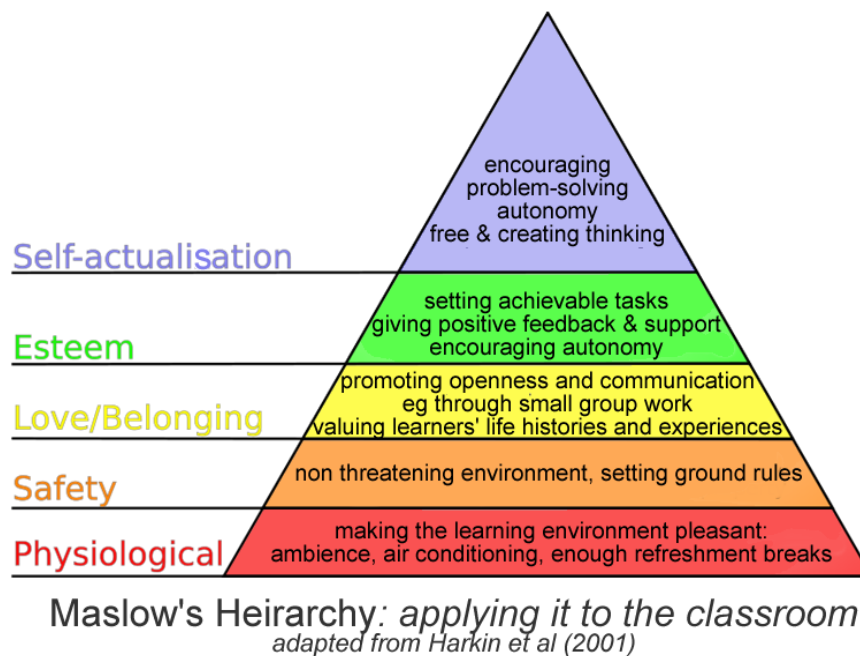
encouraging
problem-solving
autonomy
free & creating thinking

Self-actualisation

setting achievable tasks
giving positive feedback & support
encouraging autonomy

Esteem

promoting openness and communication
eg through small group work
valuing learners' life histories and experiences

Love/Belonging

non threatening environment, setting ground rules

Safety

making the learning environment pleasant:
ambience, air conditioning, enough refreshment breaks

Physiological

Maslow's Heirarchy: applying it to the classroom
adapted from Harkin et al (2001)